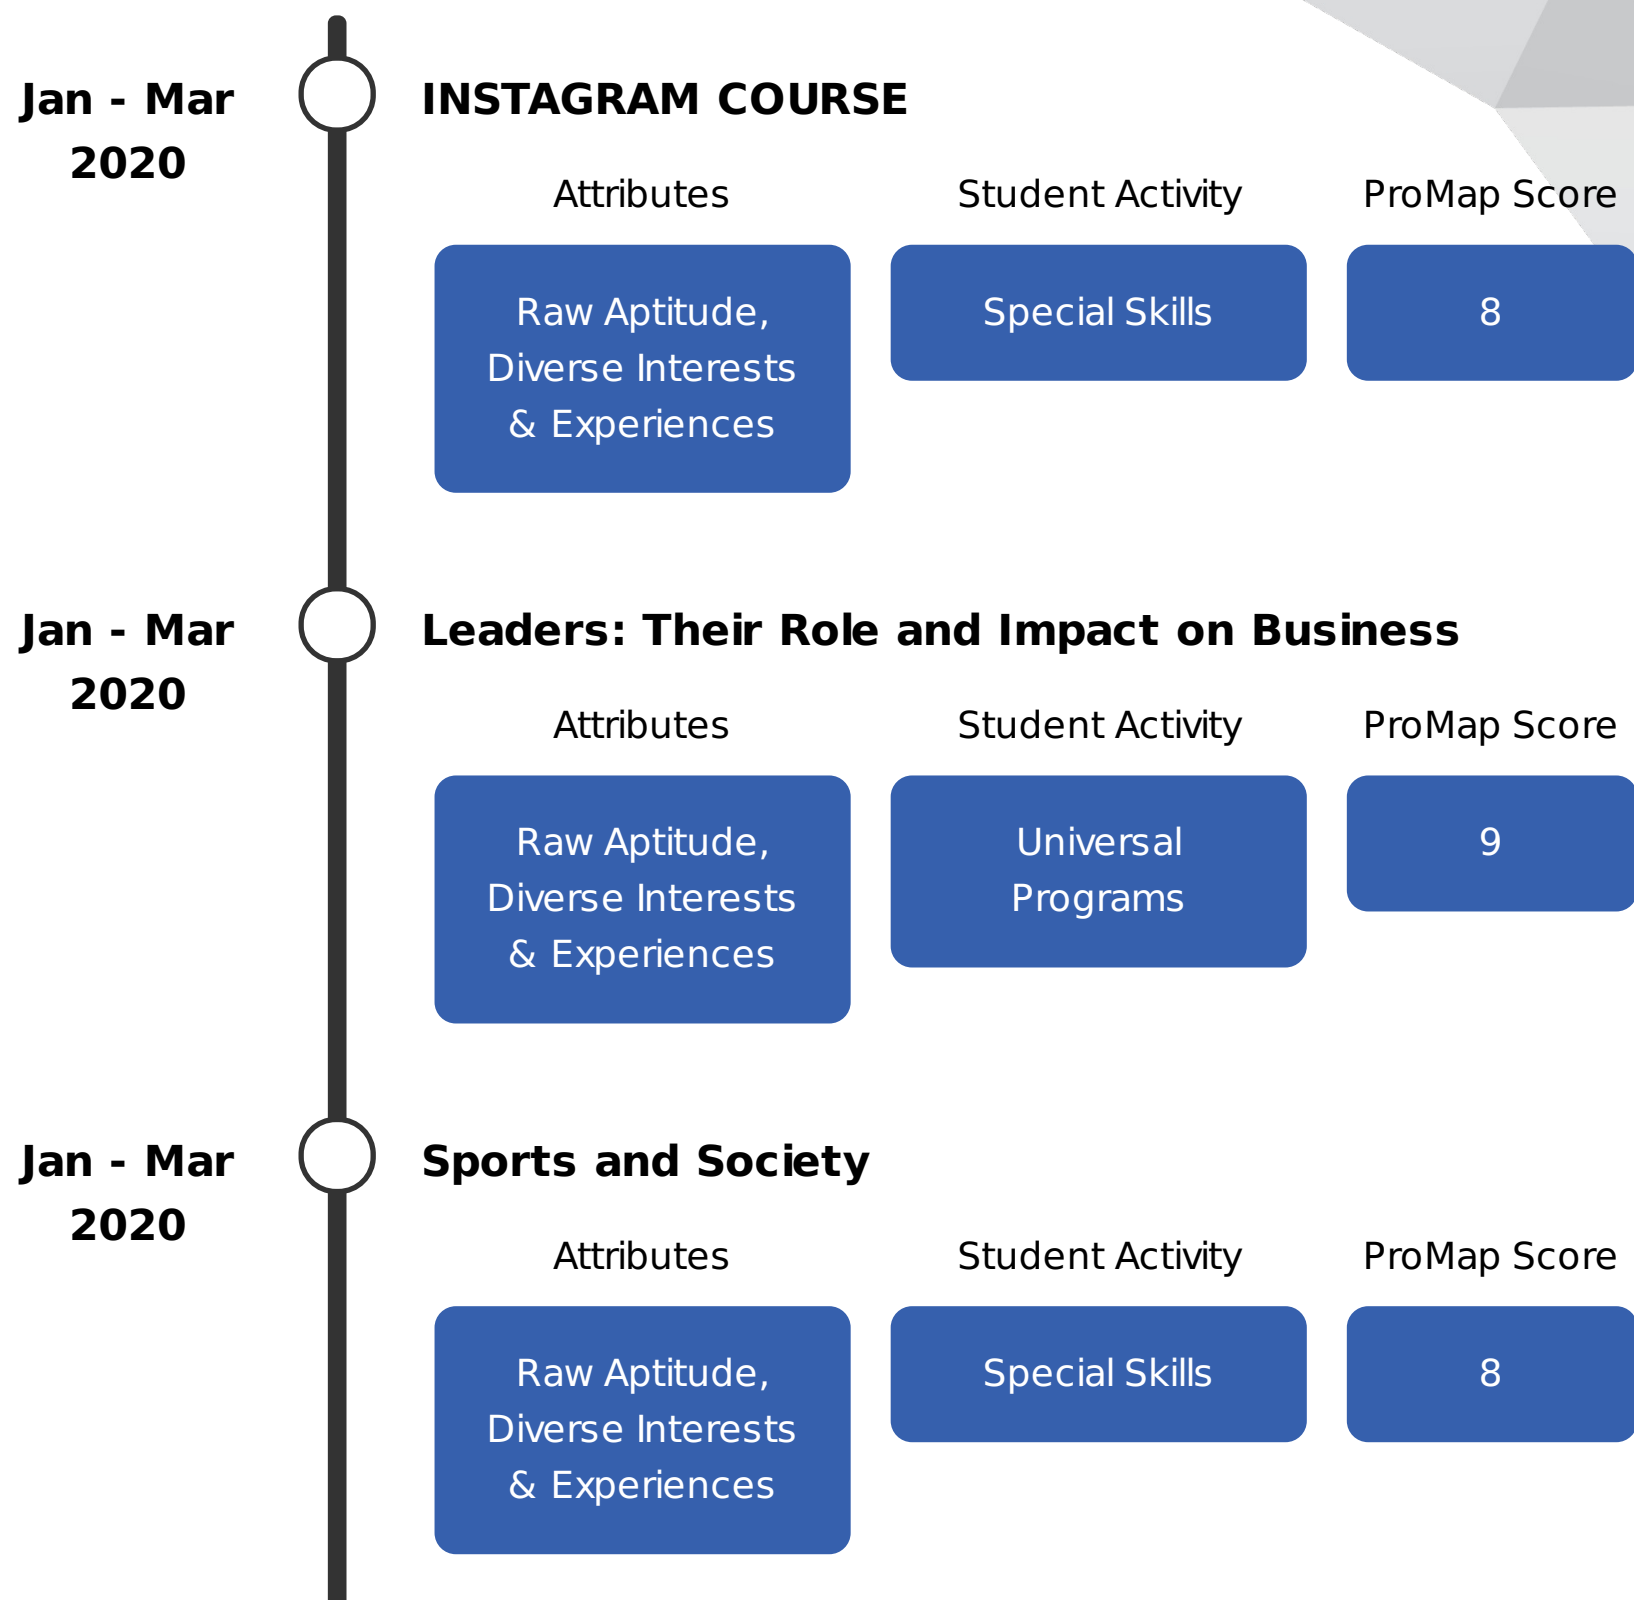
Jan - Mar 2020

INSTAGRAM COURSE

Attributes

Student Activity

ProMap Score

Raw Aptitude, Diverse Interests & Experiences

Special Skills

8

Jan - Mar 2020

Leaders: Their Role and Impact on Business

Attributes

Student Activity

ProMap Score

Raw Aptitude, Diverse Interests & Experiences

Universal Programs

9

Jan - Mar 2020

Sports and Society

Attributes

Student Activity

ProMap Score

Raw Aptitude, Diverse Interests & Experiences

Special Skills

8